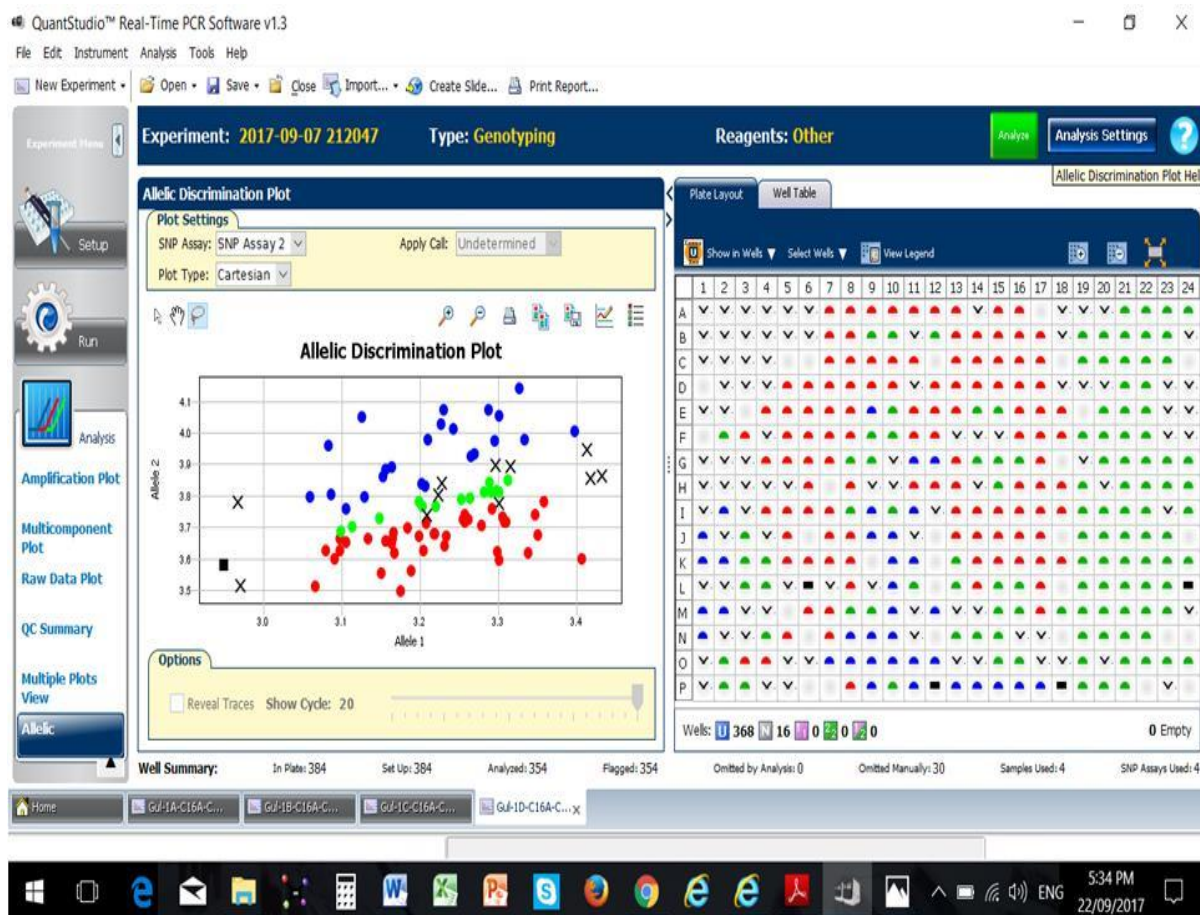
QuantStudio™ Real-Time PCR Software v1.3

File Edit Instrument Analysis Tools Help

New Experiment · Open · Save · Close Import... · Create Slide... Print Report...

Experiment Menu

Experiment: 2017-09-07 212047 Type: Genotyping Reagents: Other Analyze Analysis Settings ?

Allelic Discrimination Plot Hel

Setup

Run

Analysis

Amplification Plot

Multicomponent Plot

Raw Data Plot

QC Summary

Multiple Plots View

Allelic

Allelic Discrimination Plot

Plot Settings

SNP Assay: SNP Assay 2 Apply Call: Undetermined

Plot Type: Cartesian

Allelic Discrimination Plot

Allele 2

4.1
4.0
3.9
3.8
3.7
3.6
3.5

3.0 3.1 3.2 3.3 3.4

Allele 1

Options

Reveal Traces Show Cycle: 20

Plate Layout Well Table

Show in Wells ▼ Select Wells ▼ View Legend

| | 1 | 2 | 3 | 4 | 5 | 6 | 7 | 8 | 9 | 10 | 11 | 12 | 13 | 14 | 15 | 16 | 17 | 18 | 19 | 20 | 21 | 22 | 23 | 24 |
|---|---|---|---|---|---|---|---|---|---|---|---|---|---|---|---|---|---|---|---|---|---|---|---|---|
| A | | | | | | | | | | | | | | | | | | | | | | | | |
| B | | | | | | | | | | | | | | | | | | | | | | | | |
| C | | | | | | | | | | | | | | | | | | | | | | | | |
| D | | | | | | | | | | | | | | | | | | | | | | | | |
| E | | | | | | | | | | | | | | | | | | | | | | | | |
| F | | | | | | | | | | | | | | | | | | | | | | | | |
| G | | | | | | | | | | | | | | | | | | | | | | | | |
| H | | | | | | | | | | | | | | | | | | | | | | | | |
| I | | | | | | | | | | | | | | | | | | | | | | | | |
| J | | | | | | | | | | | | | | | | | | | | | | | | |
| K | | | | | | | | | | | | | | | | | | | | | | | | |
| L | | | | | | | | | | | | | | | | | | | | | | | | |
| M | | | | | | | | | | | | | | | | | | | | | | | | |
| N | | | | | | | | | | | | | | | | | | | | | | | | |
| O | | | | | | | | | | | | | | | | | | | | | | | | |
| P | | | | | | | | | | | | | | | | | | | | | | | | |

Wells: U 368 N 16 0 0 0 0 Empty

Well Summary: In Plate: 384 Set Up: 384 Analyzed: 354 Flagged: 354 Omitted by Analysis: 0 Omitted Manually: 30 Samples Used: 4 SNP Assays Used: 4

Home Gul-1A-C16A-C... Gul-1B-C16A-C... Gul-1C-C16A-C... Gul-1D-C16A-C...

ENG 5:34 PM 22/09/2017